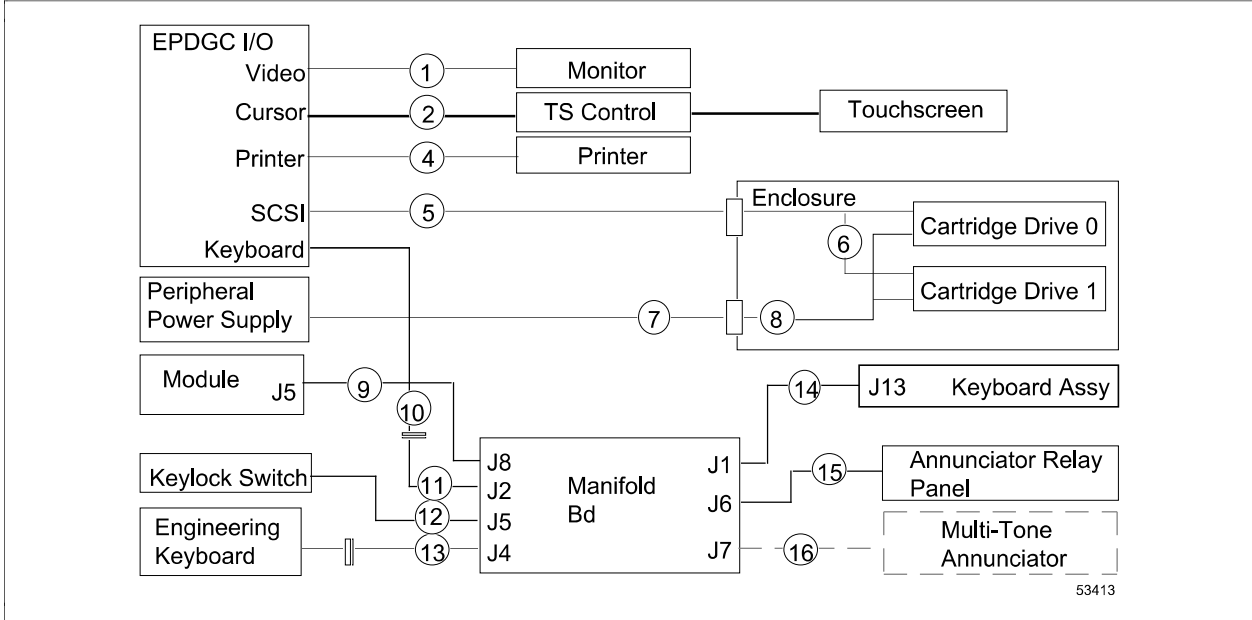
EPDGC I/O
Video
Cursor
Printer
SCSI
Keyboard

1
Monitor
2
TS Control
Touchscreen
4
Printer
5
Enclosure
6
Cartridge Drive 0
Cartridge Drive 1

Peripheral Power Supply
7
8

Module
J5
9
10

J8
J2
J5
J4
Manifold Bd
J1
J6
J7

14
J13 Keyboard Assy
15
Annunciator Relay Panel
16
Multi-Tone Annunciator

Keylock Switch
11
12
Engineering Keyboard
13

53413